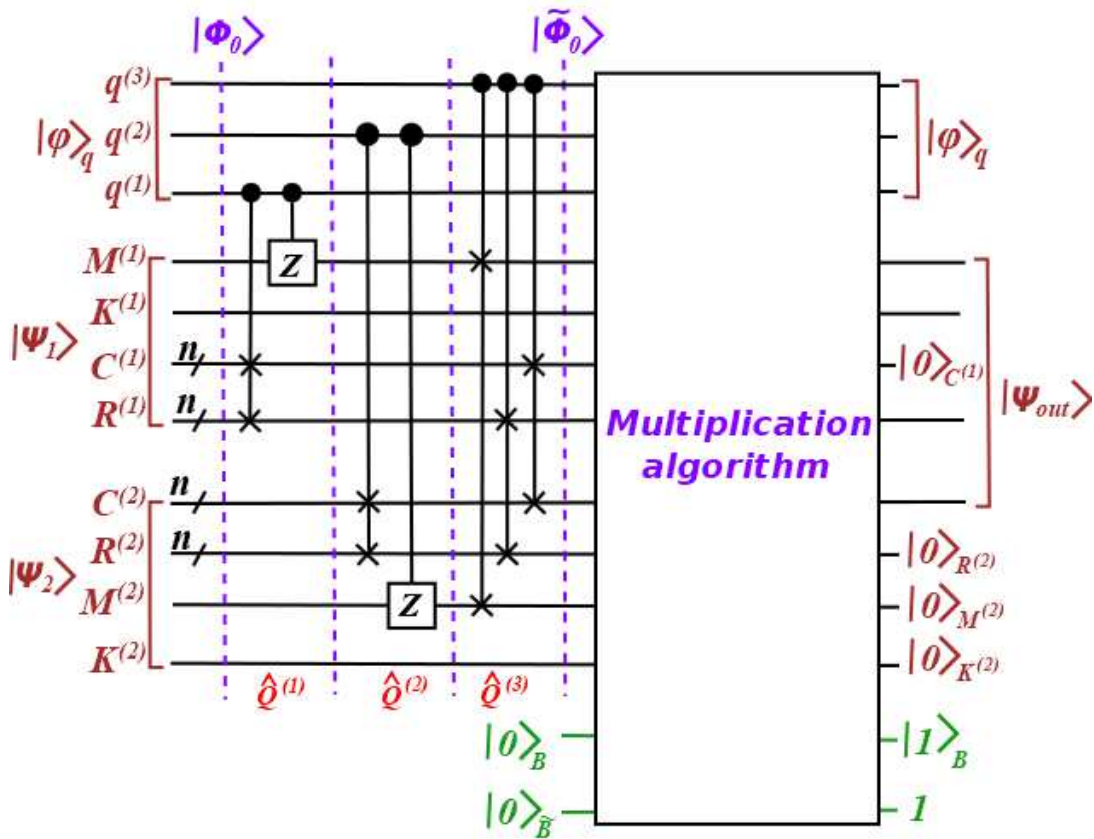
$|\Phi_0\rangle$

$|\widetilde{\Phi}_0\rangle$

$|\varphi\rangle_q$ $q^{(3)}$ $q^{(2)}$ $q^{(1)}$

$|\Psi_1\rangle$ $M^{(1)}$ $K^{(1)}$ $C^{(1)}$ $R^{(1)}$

$n$ $n$

$Z$

$|\Psi_2\rangle$ $C^{(2)}$ $R^{(2)}$ $M^{(2)}$ $K^{(2)}$

$n$ $n$

$Z$

$\hat{Q}^{(1)}$ $\hat{Q}^{(2)}$ $\hat{Q}^{(3)}$

$|0\rangle_B$

$|0\rangle_{\widetilde{B}}$

Multiplication algorithm

$|\varphi\rangle_q$

$|0\rangle_{C^{(1)}}$

$|\Psi_{out}\rangle$

$|0\rangle_{R^{(2)}}$

$|0\rangle_{M^{(2)}}$

$|0\rangle_{K^{(2)}}$

$|1\rangle_B$

$1$